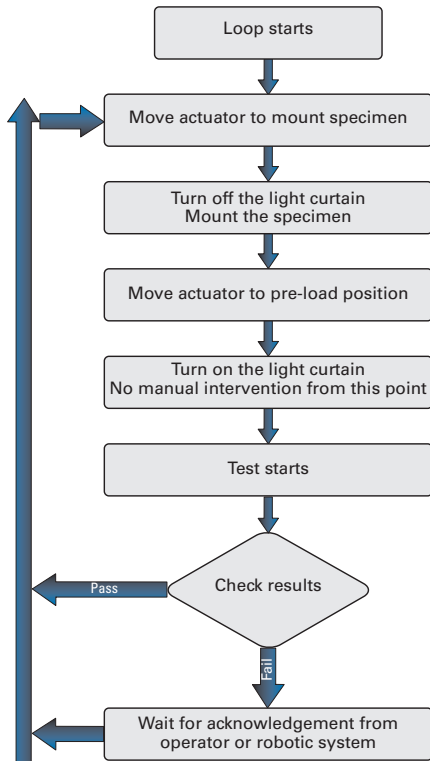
Loop starts

Move actuator to mount specimen

Turn off the light curtain
Mount the specimen

Move actuator to pre-load position

Turn on the light curtain
No manual intervention from this point

Test starts

Check results

Pass

Fail

Wait for acknowledgement from operator or robotic system